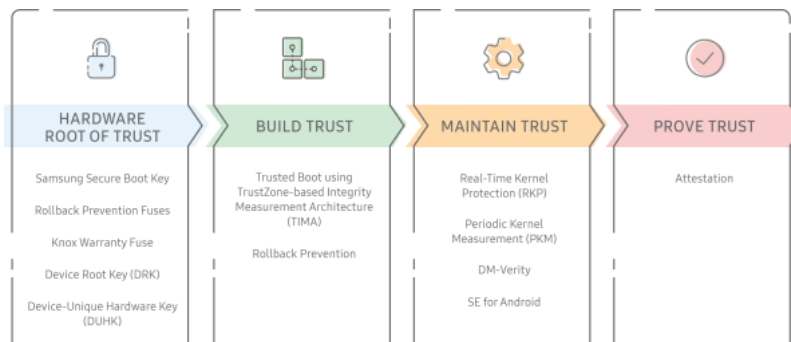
HARDWARE ROOT OF TRUST

Samsung Secure Boot Key

Rollback Prevention Fuses

Knox Warranty Fuse

Device Root Key (DRK)

Device-Unique Hardware Key (DUHK)

BUILD TRUST

Trusted Boot using TrustZone-based Integrity Measurement Architecture (TIMA)

Rollback Prevention

MAINTAIN TRUST

Real-Time Kernel Protection (RKP)

Periodic Kernel Measurement (PKM)

DM-Verity

SE for Android

PROVE TRUST

Attestation